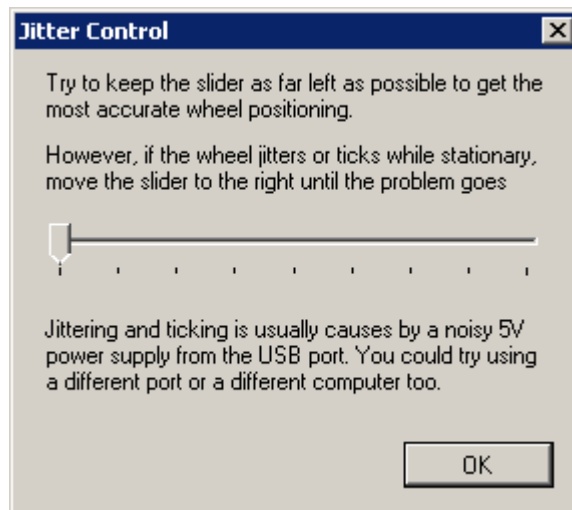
Jitter Control

Try to keep the slider as far left as possible to get the most accurate wheel positioning.

However, if the wheel jitters or ticks while stationary, move the slider to the right until the problem goes

Jittering and ticking is usually causes by a noisy 5V power supply from the USB port. You could try using a different port or a different computer too.

OK